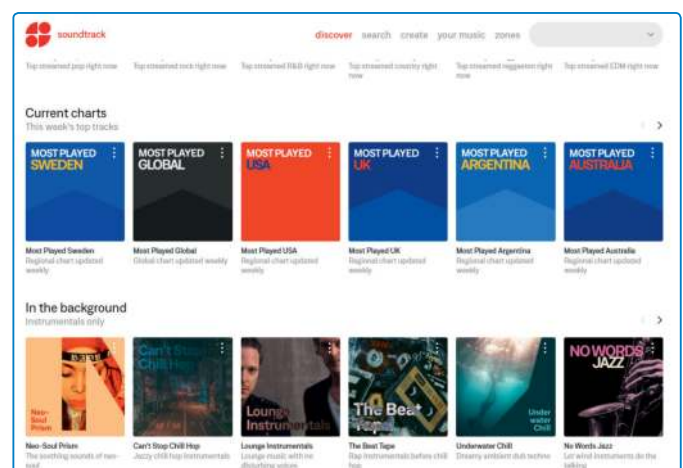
soundtrack

discover search create your music zones

Top streamed pop right now Top streamed rock right now Top streamed R&B right now Top streamed country right now Top streamed reggaeton right now Top streamed EDM right now

Current charts
This week's top tracks

MOST PLAYED SWEDEN
MOST PLAYED GLOBAL
MOST PLAYED USA
MOST PLAYED UK
MOST PLAYED ARGENTINA
MOST PLAYED AUSTRALIA

Most Played Sweden
Regional chart updated weekly

Most Played Global
Global chart updated weekly

Most Played USA
Regional chart updated weekly

Most Played UK
Regional chart updated weekly

Most Played Argentina
Regional chart updated weekly

Most Played Australia
Regional chart updated weekly

In the background
Instrumentals only

Neo-Soul Prism
Can't Stop Chill Hop
Lounge Instrumentals
The Beat Tape
Underwater Chill
NO WORDS JAZZ

Neo-Soul Prism
The soothing sounds of neo-soul

Can't Stop Chill Hop
Jazzy chill hop instrumentals

Lounge Instrumentals
Lounge music with no disturbing voices

The Beat Tape
Rap instrumentals before chill hop

Underwater Chill
Dreamy ambient dub techno

No Words Jazz
Let wind instruments do the talking